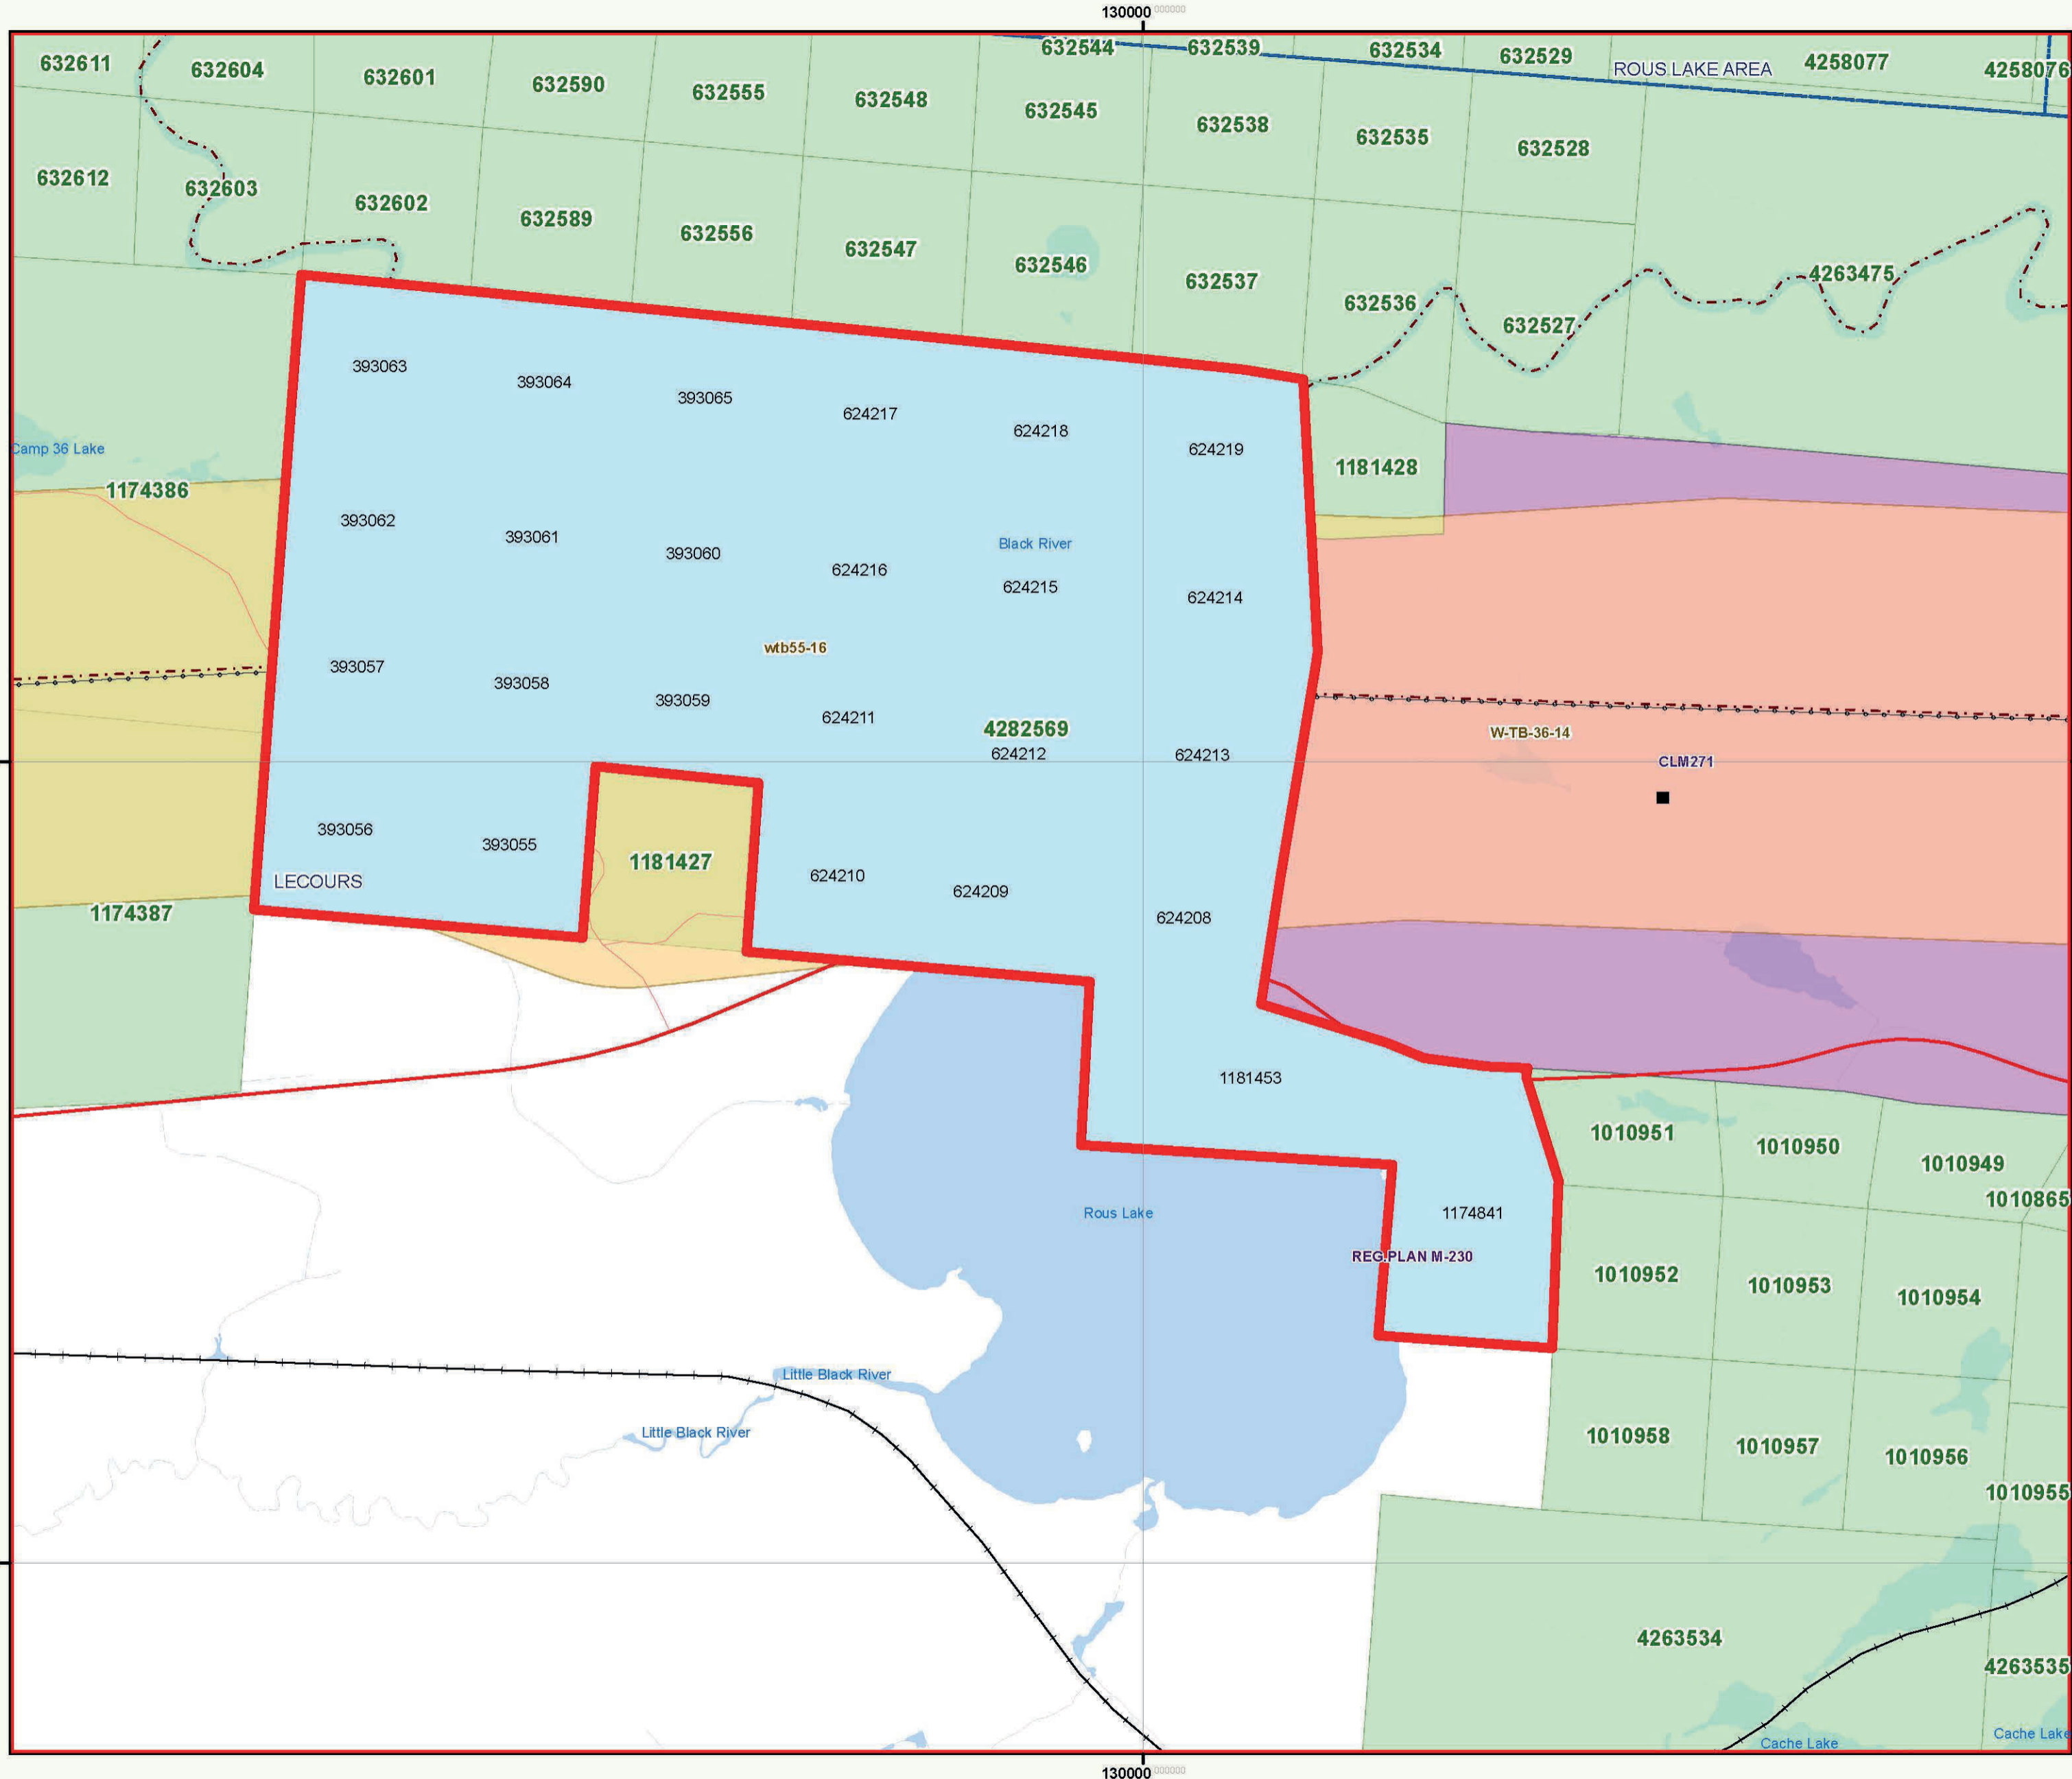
130000

632611 632604 632601 632590 632555 632548 632544 632539 632534 632529 ROUS LAKE AREA 4258077 4258076

632545 632538 632535 632528

632612 632603 632602 632589 632556 632547 632546 632537 632536 632527 4263475

393063 393064 393065 624217 624218 624219

Camp 36 Lake

1174386

1181428

393062 393061 393060 624216 Black River 624215 624214

wtb55-16

393057 393058 393059 624211 4282569 624212 624213

W-TB-36-14

CLM271

393056 393055 1181427 624210 624209 624208

LECOURS

1174387

1181453

1010951 1010950 1010949 1010865

Rous Lake 1174841

REG.PLAN M-230

1010952 1010953 1010954

Little Black River

Little Black River

1010958 1010957 1010956 1010955

4263534 4263535

Cache Lake Cache Lake

130000